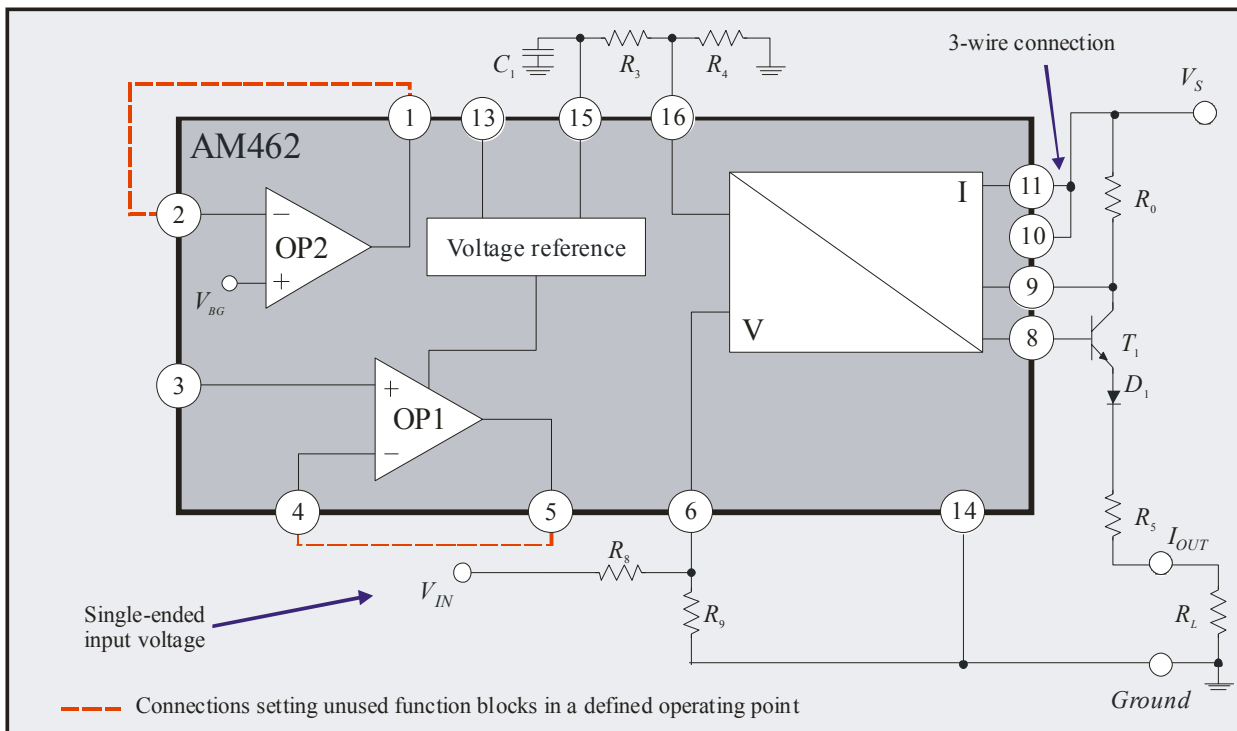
3-wire connection

$C_1$ $R_3$ $R_4$

$V_S$

AM462

1 13 15 16

2 OP2 $V_{BG}$

Voltage reference

I

11 10 9 8

$R_0$

$T_1$ $D_1$

V

3 OP1

4 5 6 14

$R_5$ $I_{OUT}$

$V_{IN}$ $R_8$ $R_9$

$R_L$

Single-ended input voltage

Ground

Connections setting unused function blocks in a defined operating point